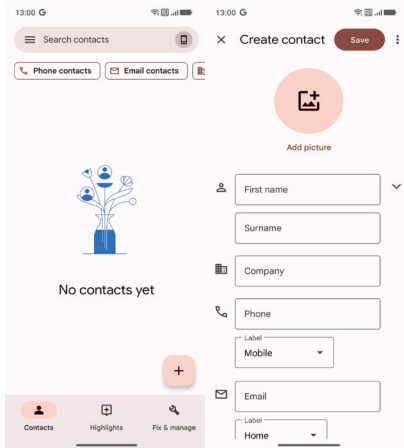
13:00 G

Search contacts

Phone contacts

Email contacts

No contacts yet

+

Contacts

Highlights

Fix & manage

13:00 G

Create contact

Save

Add picture

First name

Surname

Company

Phone

Label

Mobile

Email

Label

Home